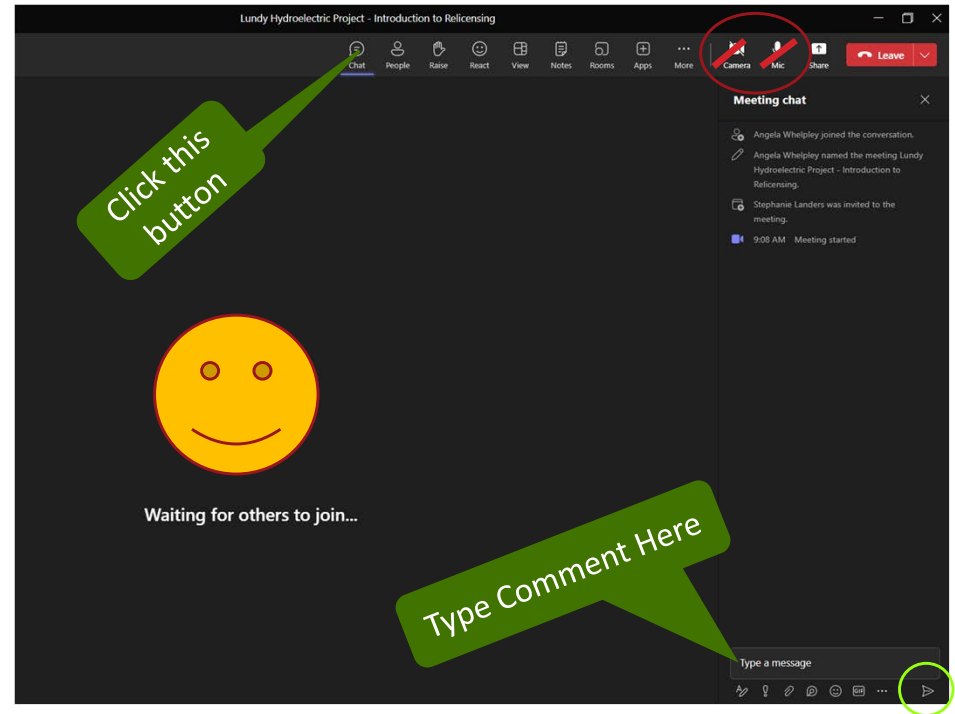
Lundy Hydroelectric Project - Introduction to Relicensing

Chat People Raise React View Notes Rooms Apps More Camera Mic Share Leave

Meeting chat

Angela Whelpley joined the conversation.

Angela Whelpley named the meeting Lundy Hydroelectric Project - Introduction to Relicensing.

Stephanie Landers was invited to the meeting.

9:08 AM Meeting started

Click this button

Waiting for others to join...

Type Comment Here

Type a message